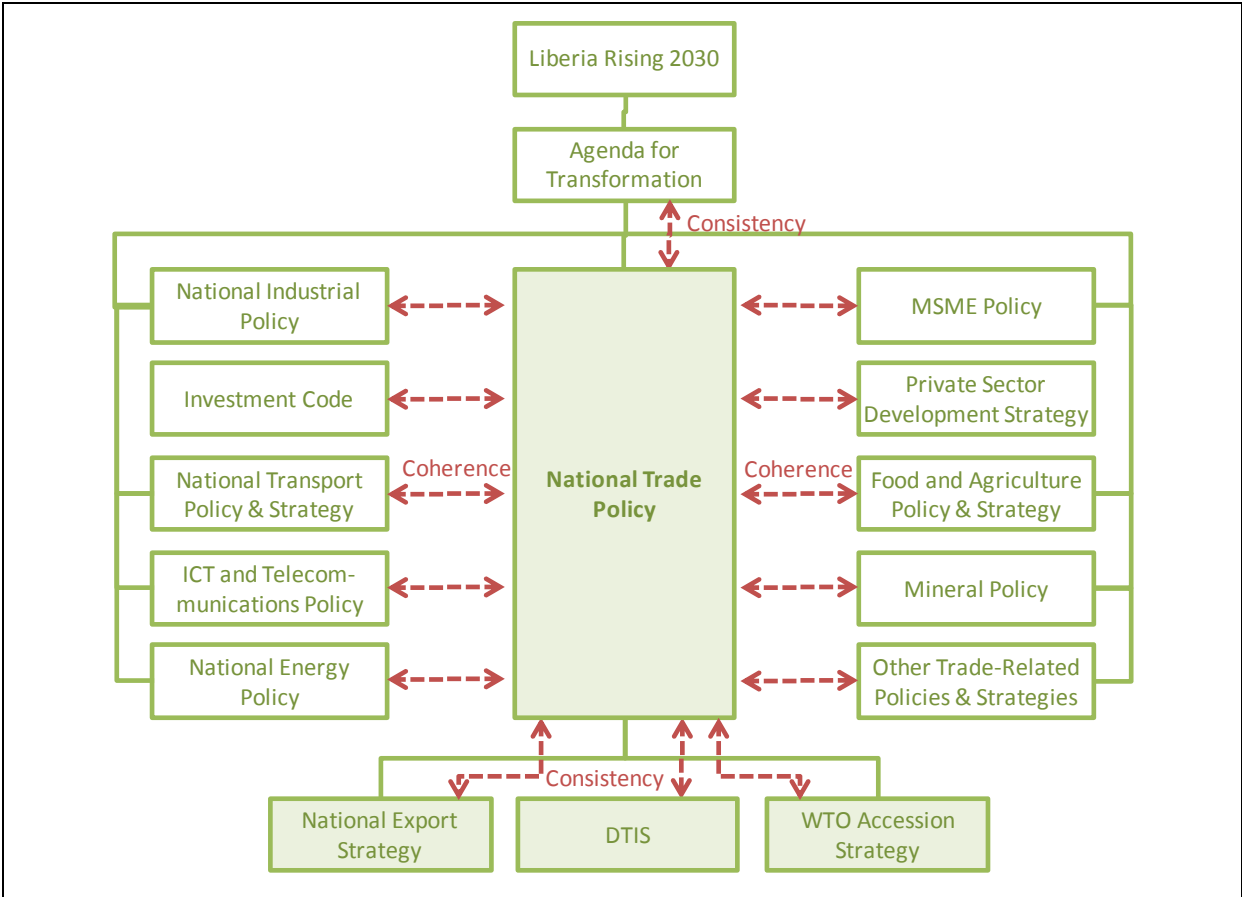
Liberia Rising 2030

Agenda for Transformation

Consistency

National Industrial Policy

Investment Code

National Transport Policy & Strategy

ICT and Telecommunications Policy

National Energy Policy

Coherence

National Trade Policy

Coherence

MSME Policy

Private Sector Development Strategy

Food and Agriculture Policy & Strategy

Mineral Policy

Other Trade-Related Policies & Strategies

Consistency

National Export Strategy

DTIS

WTO Accession Strategy